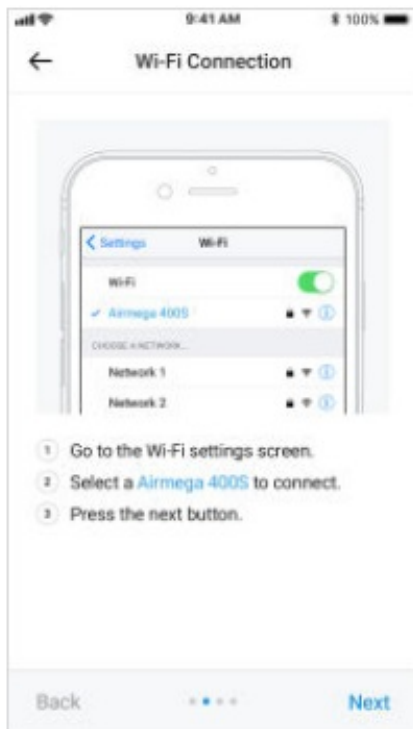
9:41 AM
100%

Wi-Fi Connection

Settings
Wi-Fi
Wi-Fi
✓ Airmega 400S
CHOOSE A NETWORK...
Network 1
Network 2

1 Go to the Wi-Fi settings screen.
2 Select a Airmega 400S to connect.
3 Press the next button.

Back
Next